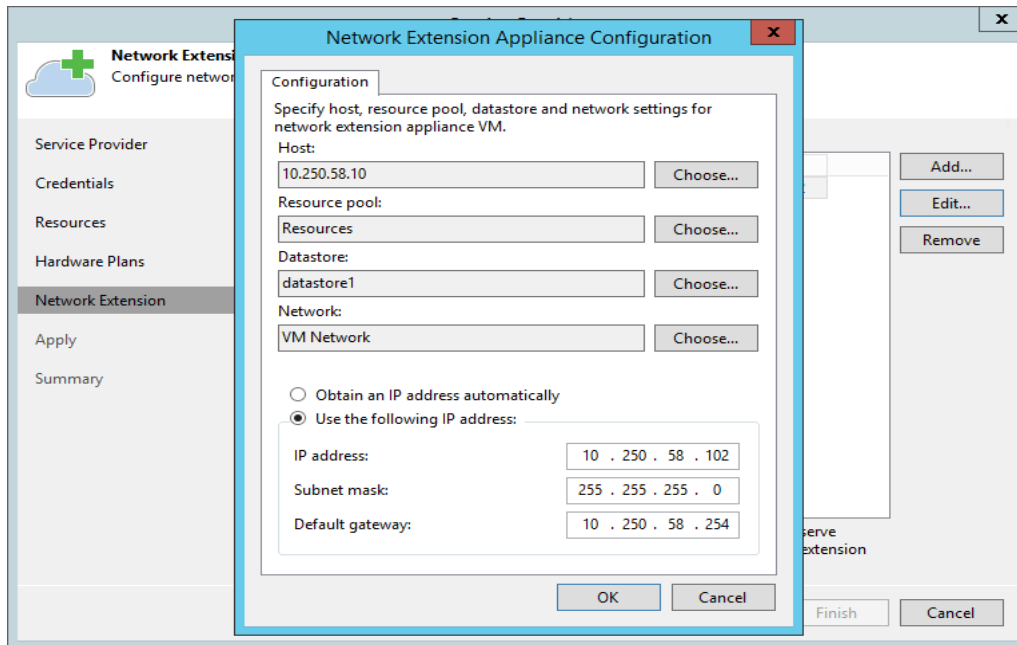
Network Extension Appliance Configuration

Network Extensi
Configure networ

Service Provider
Credentials
Resources
Hardware Plans
Network Extension
Apply
Summary

Configuration

Specify host, resource pool, datastore and network settings for network extension appliance VM.

Host:
10.250.58.10
Choose...

Resource pool:
Resources
Choose...

Datastore:
datastore1
Choose...

Network:
VM Network
Choose...

Obtain an IP address automatically
Use the following IP address:

IP address: 10 . 250 . 58 . 102
Subnet mask: 255 . 255 . 255 . 0
Default gateway: 10 . 250 . 58 . 254

OK
Cancel

Add...
Edit...
Remove

serve
xtension

Finish
Cancel